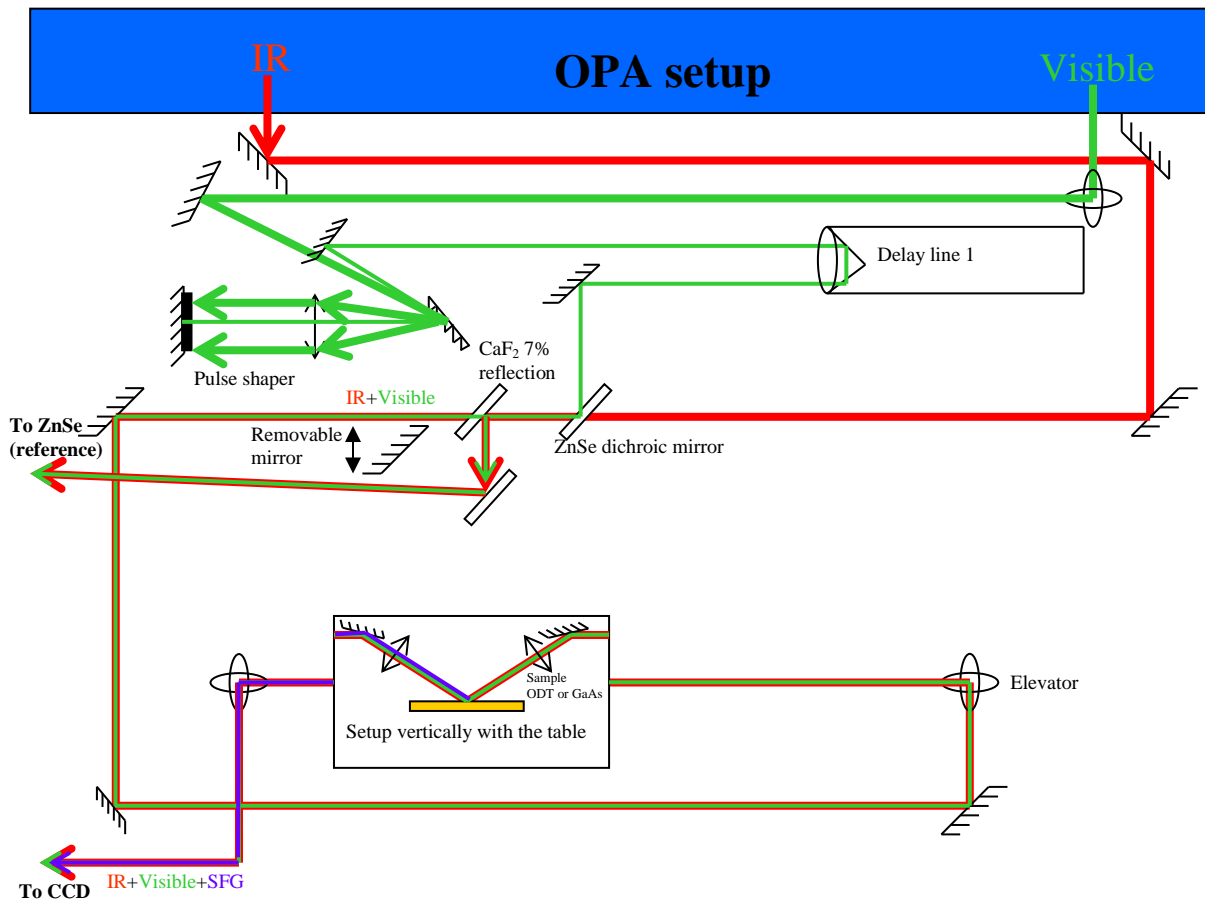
IR

OPA setup

Visible

Delay line 1

Pulse shaper

$CaF_2$ 7% reflection

IR+Visible

To ZnSe (reference)

Removable mirror

ZnSe dichroic mirror

Sample ODT or GaAs

Elevator

Setup vertically with the table

To CCD

IR+Visible+SFG